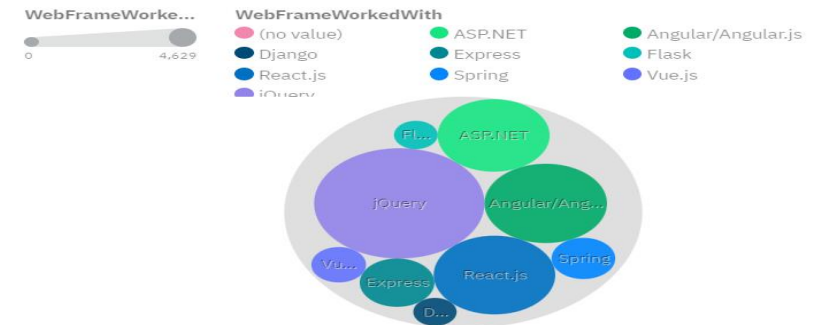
WebFrameWorke...

0 4,629

WebFrameWorkedWith

(no value)
ASP.NET
Angular/Angular.js
Django
Express
Flask
React.js
Spring
Vue.js
jQuery

Fl...
ASP.NET
jQuery
Angular/Ang...
Vu...
Express
React.js
Spring
D...